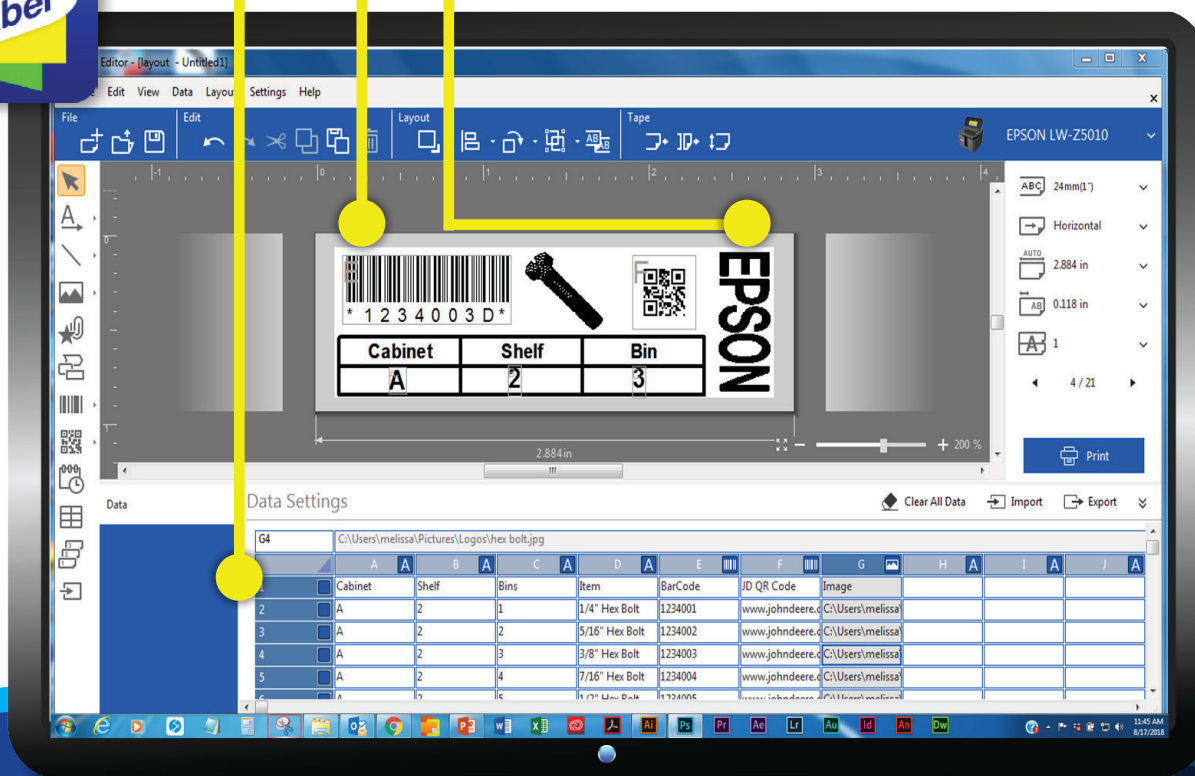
bel

Editor - [layout - Untitled1]

Edit View Data Layout Settings Help

File Edit Layout Tape

EPSON LW-Z5010

* 1 2 3 4 0 0 3 D *

EPSON

| Cabinet | Shelf | Bin |
|---|---|---|
| A | 2 | 3 |

2.884 in

200 %

24mm(1")

Horizontal

2.884 in

0.118 in

1

4 / 21

Print

Data

Data Settings

Clear All Data Import Export

G4 C:\Users\melissa\Pictures\Logos\hex bolt.jpg

| | A | B | C | D | E | F | G | H | I | J |
|---|---|---|---|---|---|---|---|---|---|---|
| 1 | Cabinet | Shelf | Bins | Item | BarCode | JD QR Code | Image | | | |
| 2 | A | 2 | 1 | 1/4" Hex Bolt | 1234001 | www.johndeere.c | C:\Users\melissa\ | | | |
| 3 | A | 2 | 2 | 5/16" Hex Bolt | 1234002 | www.johndeere.c | C:\Users\melissa\ | | | |
| 4 | A | 2 | 3 | 3/8" Hex Bolt | 1234003 | www.johndeere.c | C:\Users\melissa\ | | | |
| 5 | A | 2 | 4 | 7/16" Hex Bolt | 1234004 | www.johndeere.c | C:\Users\melissa\ | | | |

11:45 AM
8/17/2018